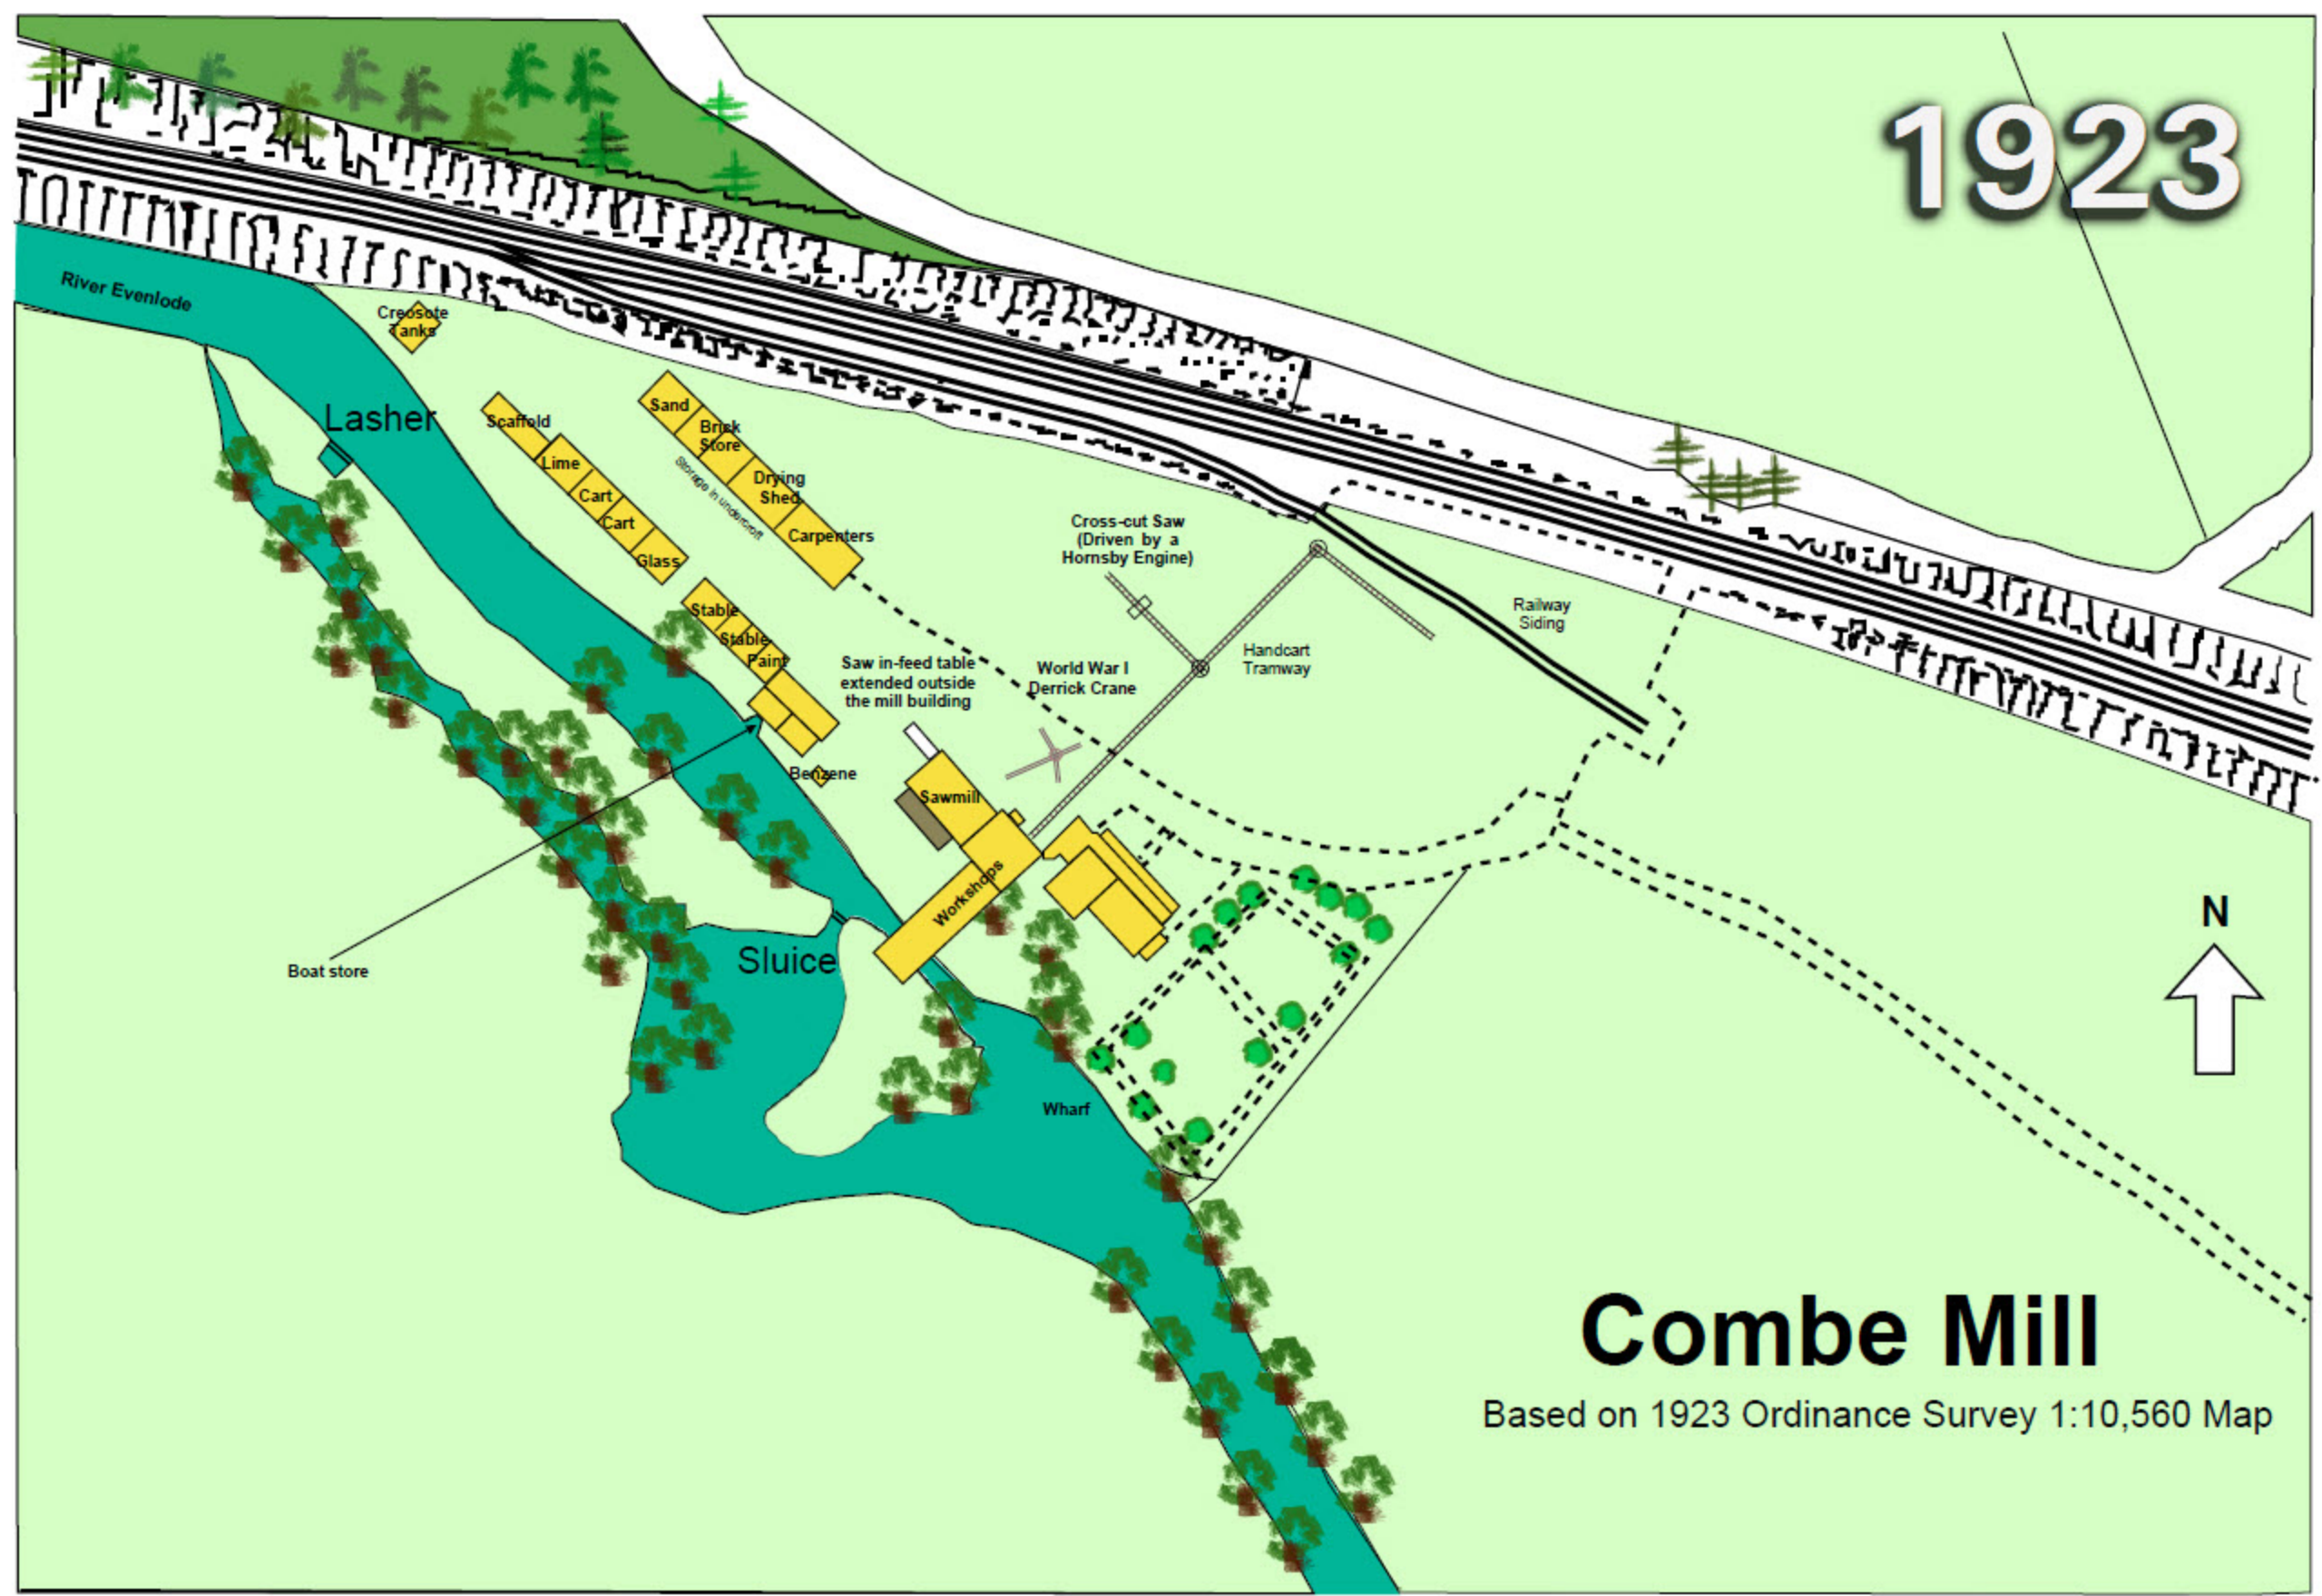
1923

River Evenlode

Creosote Tanks

Lasher

Scaffold

Lime

Cart

Cart

Glass

Sand

Brick Store

Drying Shed

Carpenters

Storage in undercroft

Stable

Stable

Paint

Benzene

Cross-cut Saw (Driven by a Hornsby Engine)

Railway Siding

Handcart Tramway

World War I Derrick Crane

Saw in-feed table extended outside the mill building

Sawmill

Workshops

Boat store

Sluice

Wharf

N

Combe Mill

Based on 1923 Ordinance Survey 1:10,560 Map